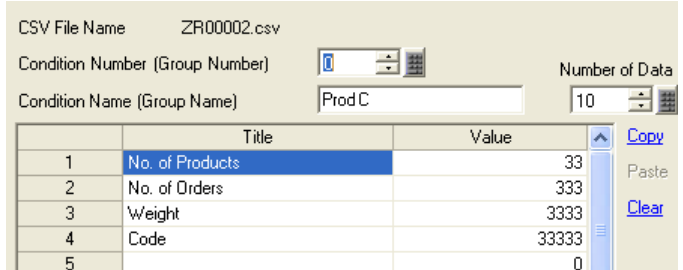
CSV File Name ZR00002.csv

Condition Number (Group Number) 0

Number of Data

Condition Name (Group Name) Prod C

10

| | Title | Value |
|---|---|---|
| 1 | No. of Products | 33 |
| 2 | No. of Orders | 333 |
| 3 | Weight | 3333 |
| 4 | Code | 33333 |
| 5 | | 0 |

Copy

Paste

Clear